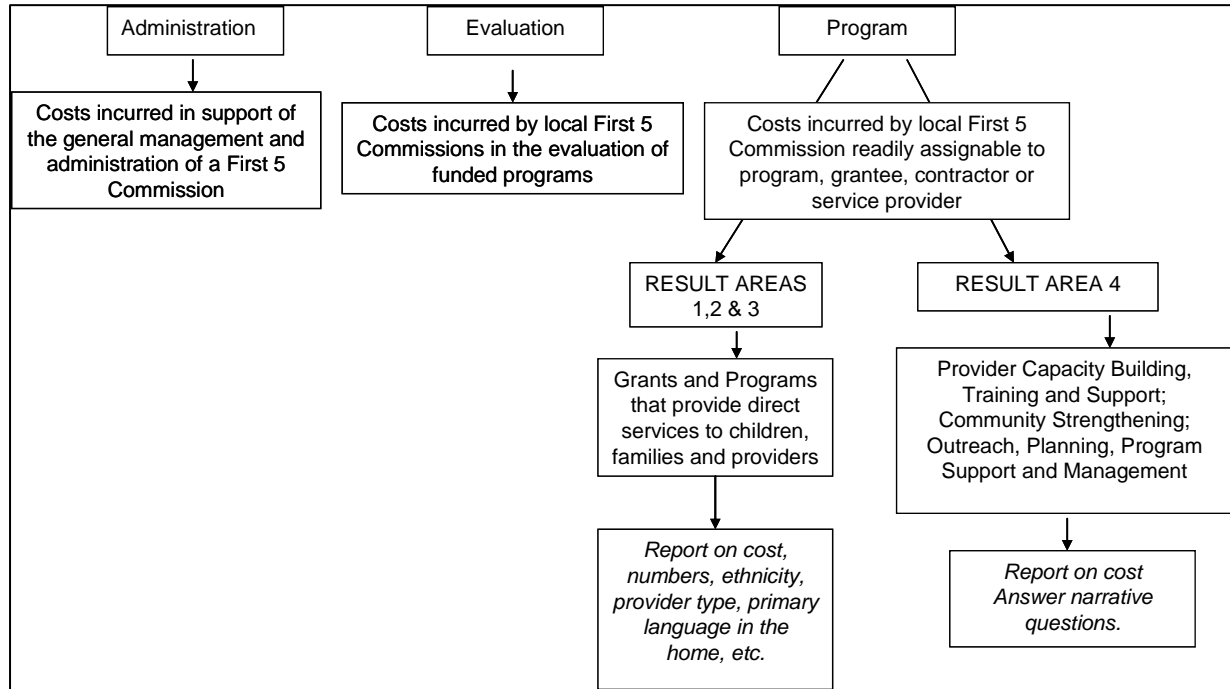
Administration

Evaluation

Program

Costs incurred in support of the general management and administration of a First 5 Commission

Costs incurred by local First 5 Commissions in the evaluation of funded programs

Costs incurred by local First 5 Commission readily assignable to program, grantee, contractor or service provider

RESULT AREAS 1,2 & 3

RESULT AREA 4

Grants and Programs that provide direct services to children, families and providers

Provider Capacity Building, Training and Support; Community Strengthening; Outreach, Planning, Program Support and Management

*Report on cost, numbers, ethnicity, provider type, primary language in the home, etc.*

*Report on cost Answer narrative questions.*